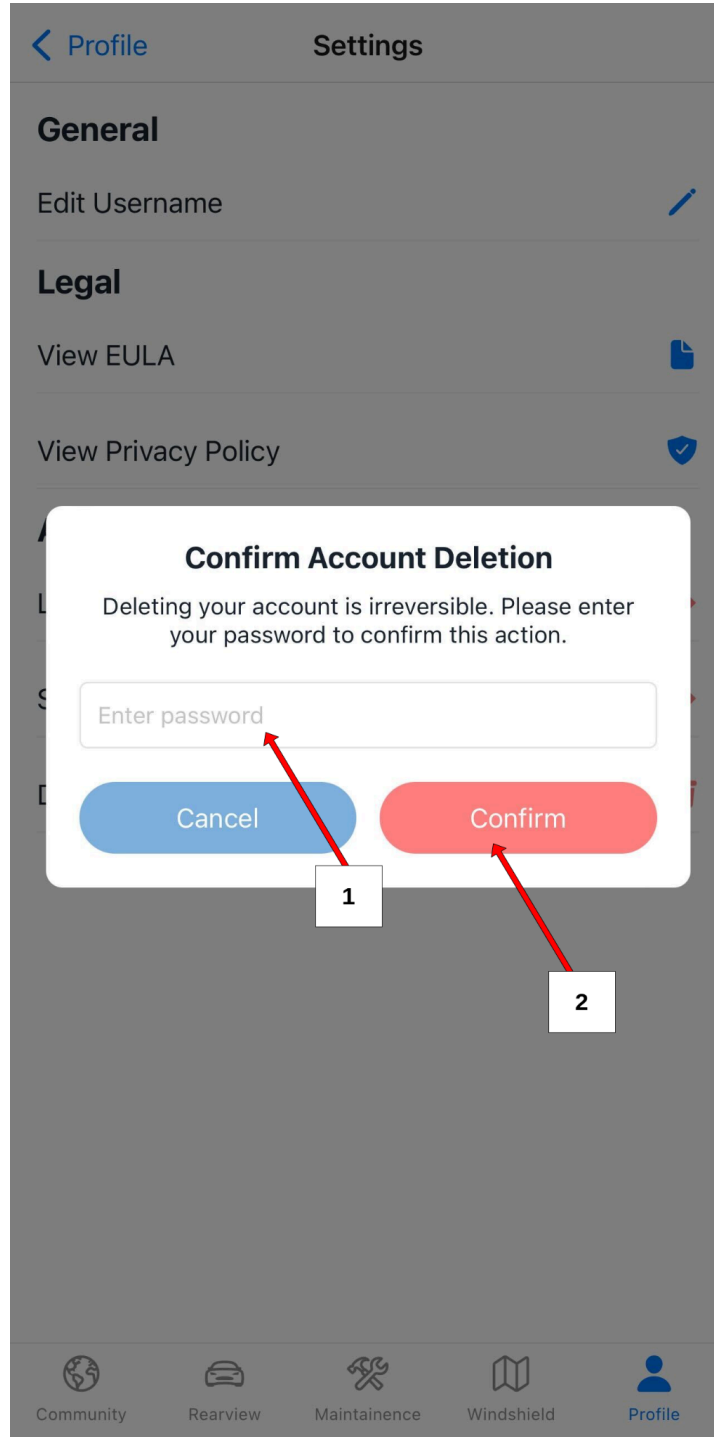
< Profile

Settings

General

Edit Username

Legal

View EULA

View Privacy Policy

A

L

S

D

Confirm Account Deletion

Deleting your account is irreversible. Please enter your password to confirm this action.

Enter password

Cancel

Confirm

1

2

Community

Rearview

Maintainence

Windshield

Profile